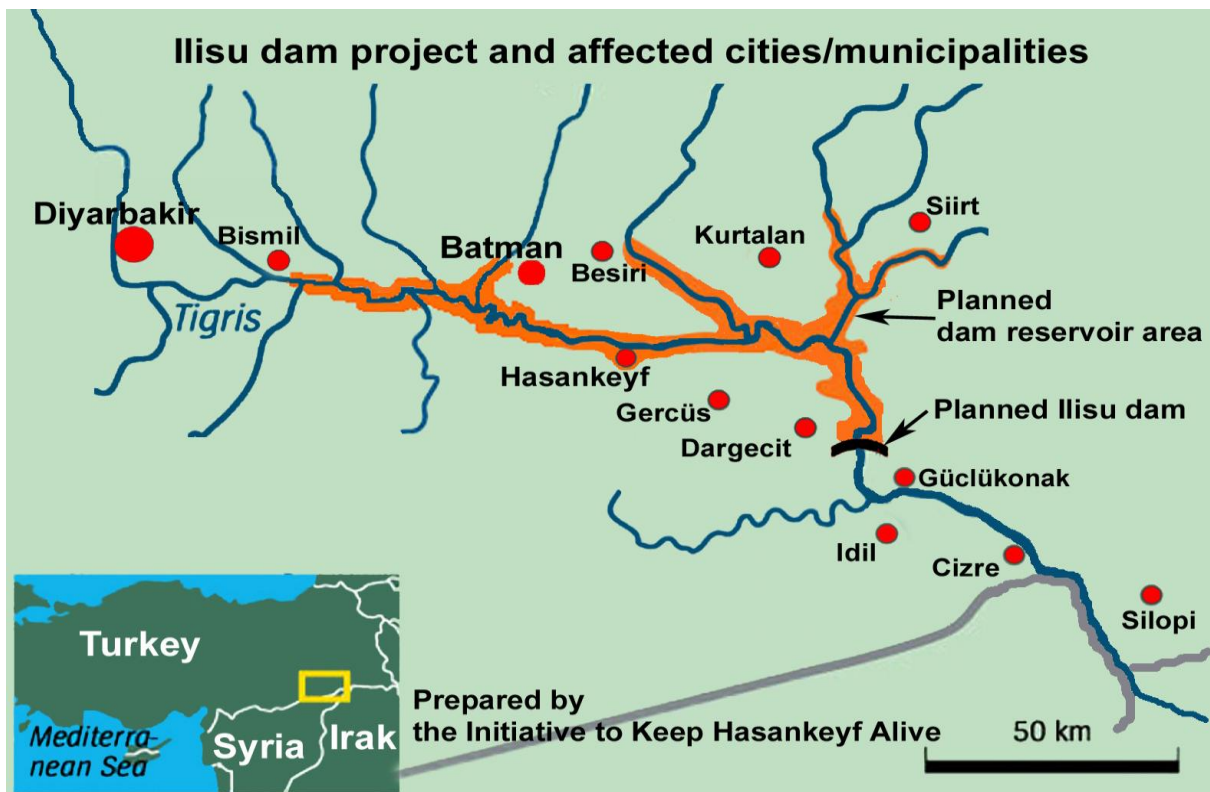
Ilisu dam project and affected cities/municipalities

Diyarbakir
Bismil
Tigris
Batman
Besiri
Kurtalan
Siirt
Planned dam reservoir area
Hasankeyf
Gercüs
Dargecit
Planned Ilisu dam
Güclükonak
Idil
Cizre
Silopi

Turkey
Mediterranean Sea
Syria
Irak

Prepared by the Initiative to Keep Hasankeyf Alive

50 km